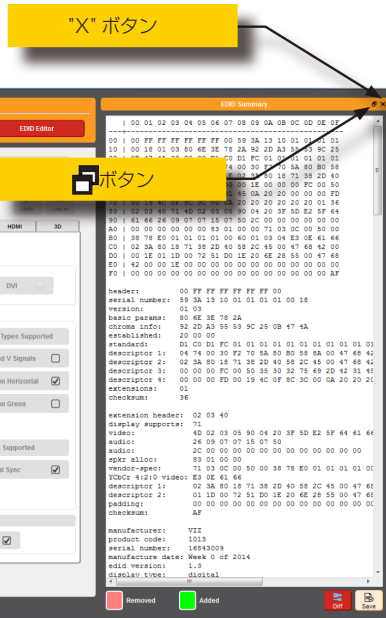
"X" ボタン

EDID Editor

EDID Summary

ボタン

HDMI
3D

DVI

Types Supported
t V Signals
n Horizontal
n Green

Supported
l Sync

| 00 01 02 03 04 05 06 07 08 09 0A 0B 0C 0D 0E 0F
--------------------------------------------------------
00 | 00 FF FF FF FF FF FF 00 59 3A 13 10 01 01 01 01
10 | 00 18 01 03 80 6E 3E 78 2A 92 2D A3 55 53 9C 25
20 | 0F 47 4A 20 00 00 D1 C0 D1 FC 01 01 01 01 01 01
30 | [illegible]
40 | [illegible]
50 | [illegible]
60 | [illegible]
70 | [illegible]
80 | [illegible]
90 | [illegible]
A0 | 00 00 00 00 00 00 00 83 01 00 00 71 03 0C 00 50 00
B0 | 38 78 E0 01 01 01 01 00 60 01 03 04 E3 0E 61 66
C0 | 02 3A 80 18 71 38 2D 40 58 2C 45 00 47 68 42 00
D0 | 00 1E 01 1D 00 72 51 D0 1E 20 6E 28 55 00 47 68
E0 | 42 00 00 1E 00 00 00 00 00 00 00 00 00 00 00 00
F0 | 00 00 00 00 00 00 00 00 00 00 00 00 00 00 00 AF

header: 00 FF FF FF FF FF FF 00
serial number: 59 3A 13 10 01 01 01 01 00 18
version: 01 03
basic params: 80 6E 3E 78 2A
chroma info: 92 2D A3 55 53 9C 25 0B 47 4A
established: 20 00 00
standard: D1 C0 D1 FC 01 01 01 01 01 01 01 01 01 01 01 01
descriptor 1: 04 74 00 30 F2 70 5A 80 B0 58 8A 00 47 68 42
descriptor 2: 02 3A 80 18 71 38 2D 40 58 2C 45 00 47 68 42
descriptor 3: 00 00 00 FC 00 50 35 30 32 75 69 2D 42 31 45
descriptor 4: 00 00 00 FD 00 19 4C 0F 8C 3C 00 0A 20 20 20
extensions: 01
checksum: 36

extension header: 02 03 40
display supports: 71
video: 4D 02 03 05 90 04 20 3F 5D E2 5F 64 61 66
audio: 26 09 07 07 15 07 50
audio: 2C 00 00 00 00 00 00 00 00 00 00 00 00
spkr alloc: 83 01 00 00
vendor-spec: 71 03 0C 00 50 00 38 78 E0 01 01 01 01 00
YCbCr 4:2:0 video: E3 0E 61 66
descriptor 1: 02 3A 80 18 71 38 2D 40 58 2C 45 00 47 68
descriptor 2: 01 1D 00 72 51 D0 1E 20 6E 28 55 00 47 68
padding: 00 00 00 00 00 00 00 00 00 00 00 00 00 00
checksum: AF

manufacturer: VIZ
product code: 1013
serial number: 16843009
manufacture date: Week 0 of 2014
edid version: 1.3
display type: digital

Removed
Added
Diff
Save